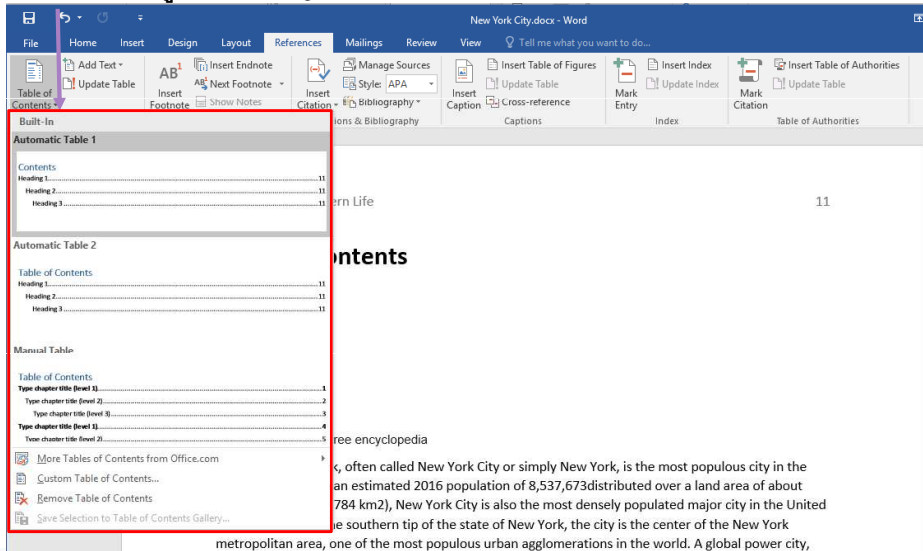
New York City.docx - Word

File Home Insert Design Layout References Mailings Review View Tell me what you want to do...

Table of Contents

Add Text
Update Table

Insert Footnote

Insert Endnote
Next Footnote
Show Notes

Insert Citation

Manage Sources
Style: APA
Bibliography

ions & Bibliography

Insert Caption

Insert Table of Figures
Update Table
Cross-reference

Captions

Mark Entry

Insert Index
Update Index

Index

Mark Citation

Insert Table of Authorities
Update Table

Table of Authorities

Built-In

Automatic Table 1

Contents
Heading 1.....11
Heading 2.....11
Heading 3.....11

Automatic Table 2

Table of Contents
Heading 1.....11
Heading 2.....11
Heading 3.....11

Manual Table

Table of Contents
Type chapter title (level 1).....1
Type chapter title (level 2).....2
Type chapter title (level 3).....3
Type chapter title (level 1).....4
Type chapter title (level 2).....5

More Tables of Contents from Office.com
Custom Table of Contents...
Remove Table of Contents
Save Selection to Table of Contents Gallery...

ern Life

11

ontents

ree encyclopedia

k, often called New York City or simply New York, is the most populous city in the an estimated 2016 population of 8,537,673distributed over a land area of about 784 km2), New York City is also the most densely populated major city in the United e southern tip of the state of New York, the city is the center of the New York metropolitan area, one of the most populous urban agglomerations in the world. A global power city,